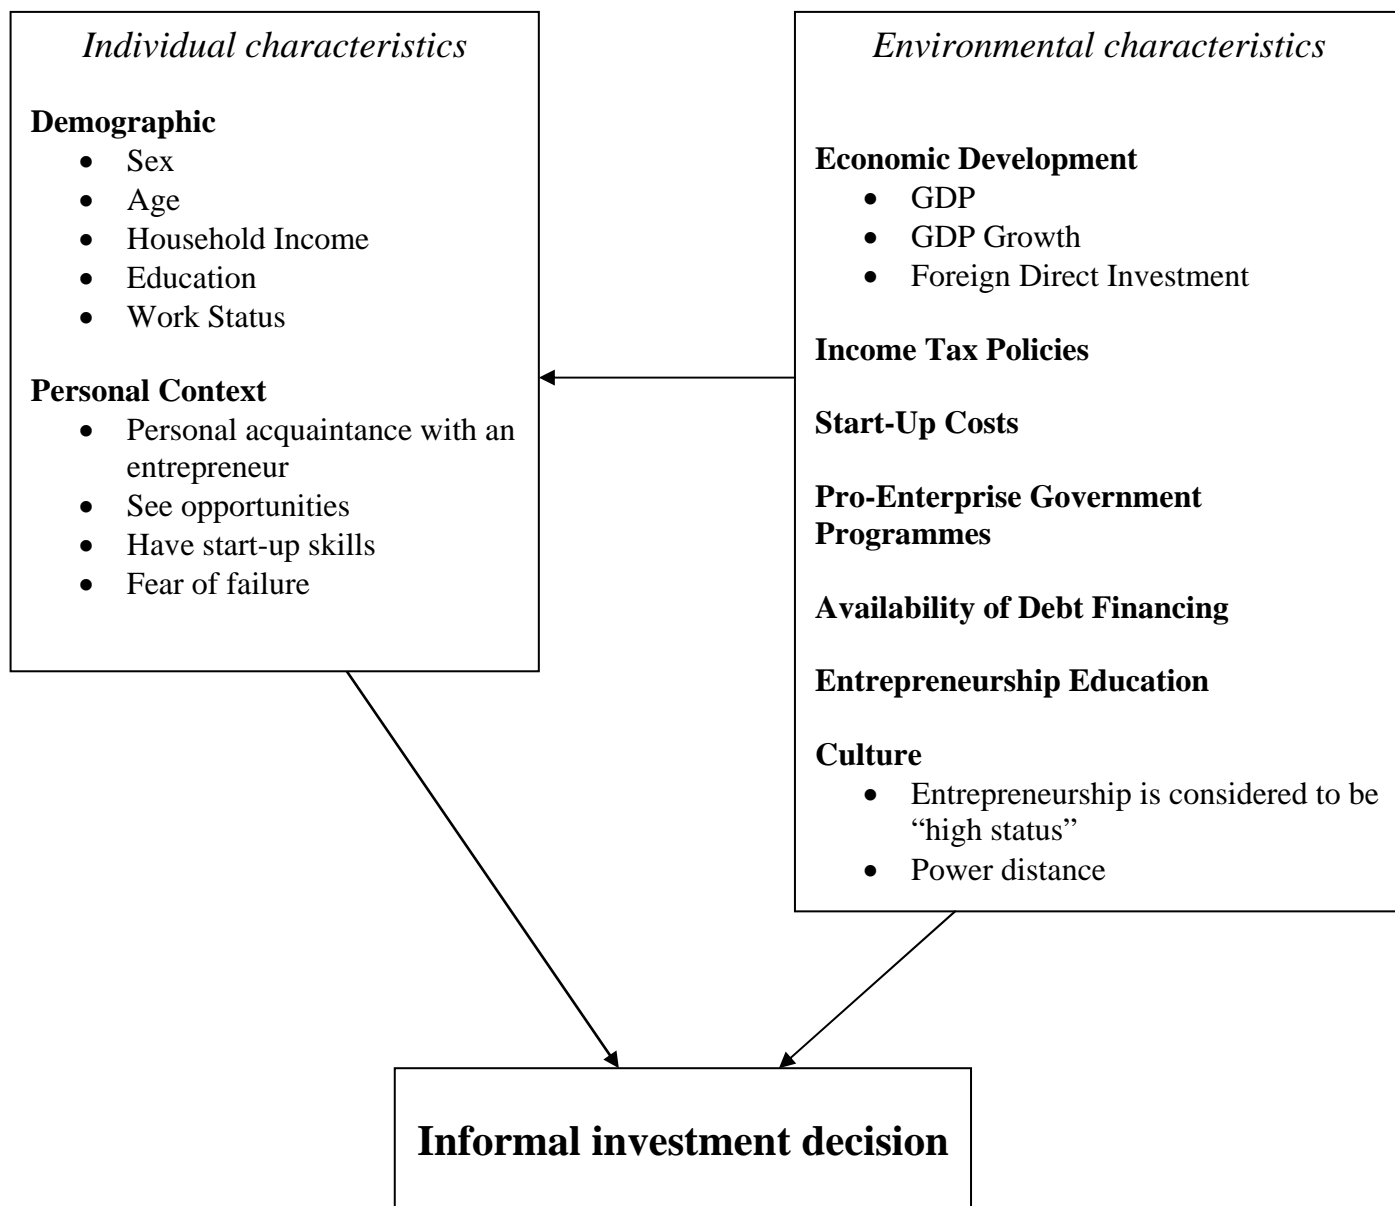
*Individual characteristics*

**Demographic**
- Sex
- Age
- Household Income
- Education
- Work Status

**Personal Context**
- Personal acquaintance with an entrepreneur
- See opportunities
- Have start-up skills
- Fear of failure

*Environmental characteristics*

**Economic Development**
- GDP
- GDP Growth
- Foreign Direct Investment

**Income Tax Policies**

**Start-Up Costs**

**Pro-Enterprise Government Programmes**

**Availability of Debt Financing**

**Entrepreneurship Education**

**Culture**
- Entrepreneurship is considered to be "high status"
- Power distance

**Informal investment decision**